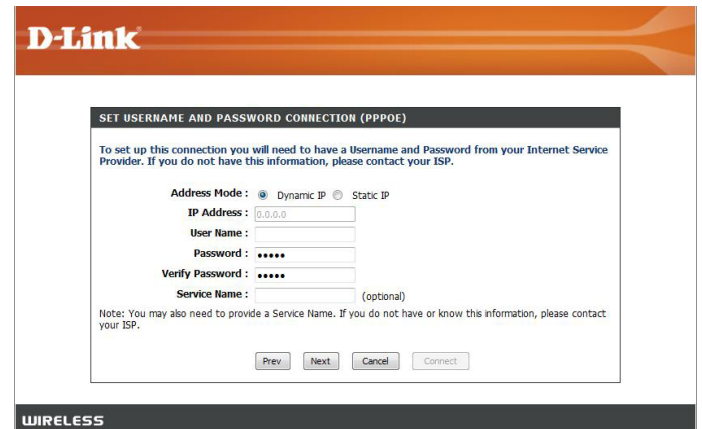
D-Link

SET USERNAME AND PASSWORD CONNECTION (PPPOE)

To set up this connection you will need to have a Username and Password from your Internet Service Provider. If you do not have this information, please contact your ISP.

Address Mode : Dynamic IP Static IP
IP Address : 0.0.0.0
User Name :
Password : •••••
Verify Password : •••••
Service Name : (optional)

Note: You may also need to provide a Service Name. If you do not have or know this information, please contact your ISP.

Prev Next Cancel Connect

WIRELESS